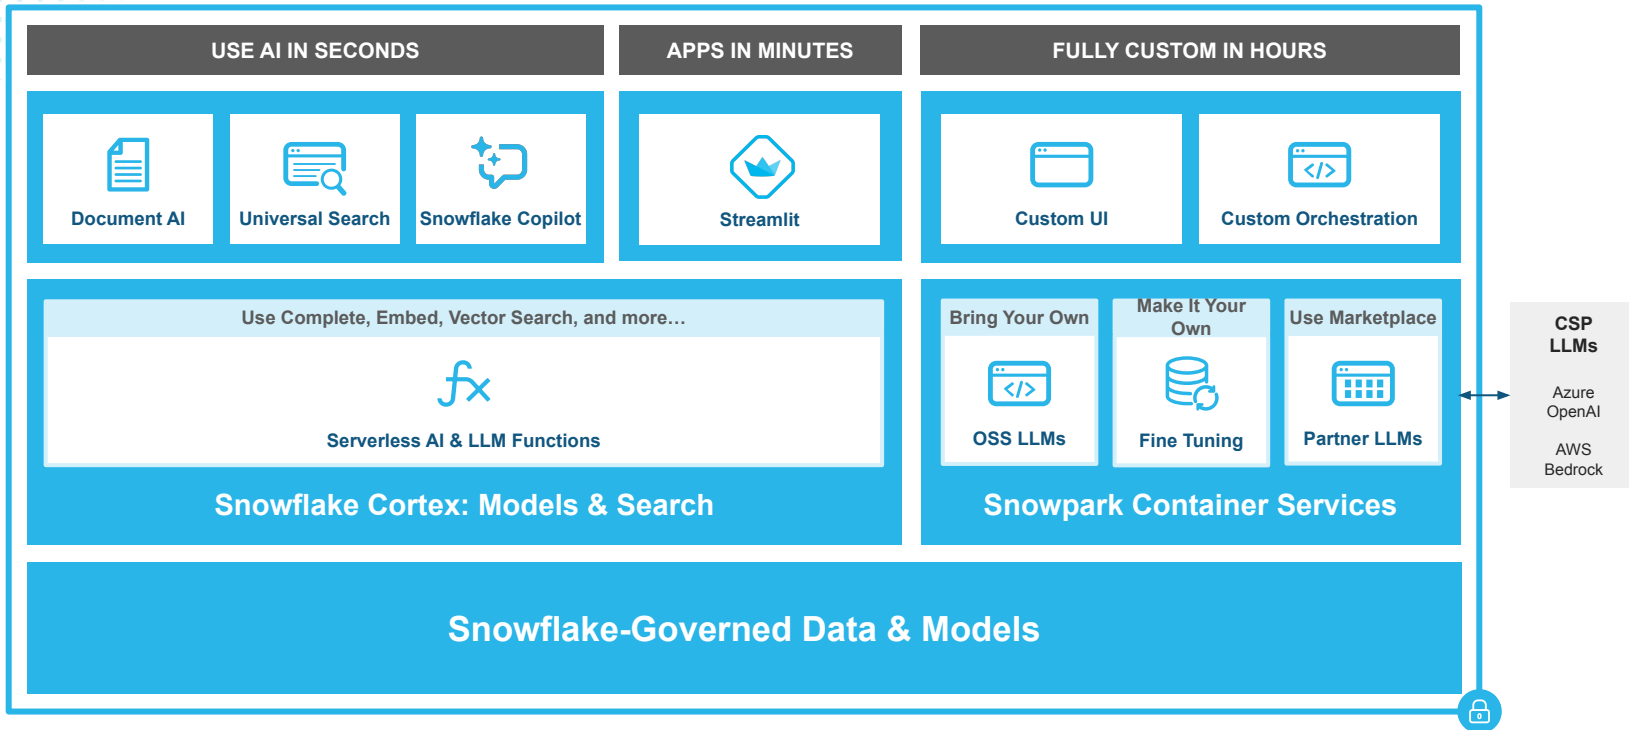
USE AI IN SECONDS

APPS IN MINUTES

FULLY CUSTOM IN HOURS

Document AI

Universal Search

Snowflake Copilot

Streamlit

Custom UI

Custom Orchestration

Use Complete, Embed, Vector Search, and more…

Serverless AI & LLM Functions

Snowflake Cortex: Models & Search

Bring Your Own

OSS LLMs

Make It Your Own

Fine Tuning

Use Marketplace

Partner LLMs

Snowpark Container Services

CSP LLMs

Azure OpenAI

AWS Bedrock

Snowflake-Governed Data & Models